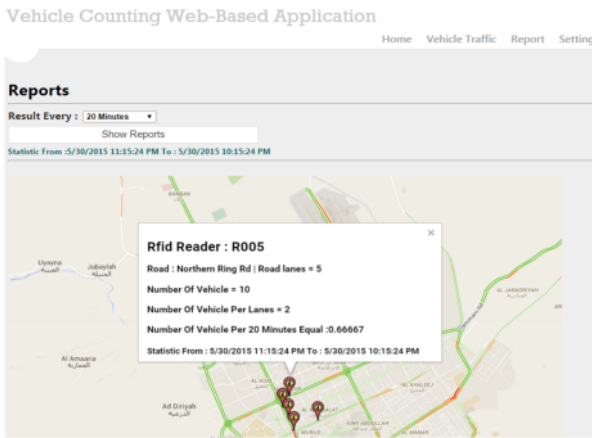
Vehicle Counting Web-Based Application

Home Vehicle Traffic Report Setting

Reports

Result Every : 20 Minutes

Show Reports

Statistic From :5/30/2015 11:15:24 PM To : 5/30/2015 10:15:24 PM

Rfid Reader : R005

Road : Northern Ring Rd | Road lanes = 5

Number Of Vehicle = 10

Number Of Vehicle Per Lanes = 2

Number Of Vehicle Per 20 Minutes Equal :0.66667

Statistic From : 5/30/2015 11:15:24 PM To : 5/30/2015 10:15:24 PM

Uyayna
العيينة
Jubaylah
الجبيلة
Al Amaaria
العمارية
Ad Diriyah
الدرعية
AL JANADRIYAH
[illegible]